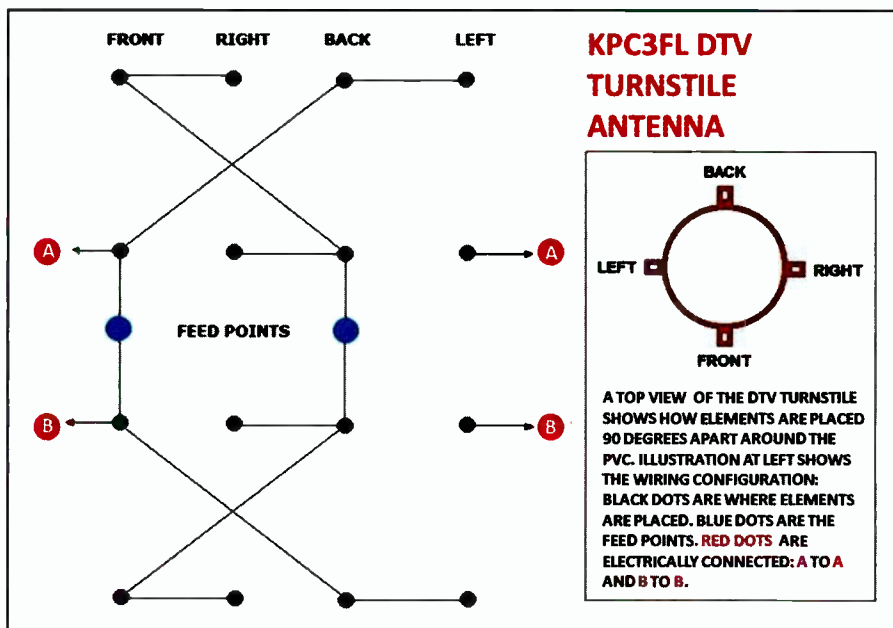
FRONT RIGHT BACK LEFT

KPC3FL DTV TURNSTILE ANTENNA

A

A

FEED POINTS

B

B

BACK

LEFT

RIGHT

FRONT

A TOP VIEW OF THE DTV TURNSTILE SHOWS HOW ELEMENTS ARE PLACED 90 DEGREES APART AROUND THE PVC. ILLUSTRATION AT LEFT SHOWS THE WIRING CONFIGURATION: BLACK DOTS ARE WHERE ELEMENTS ARE PLACED. BLUE DOTS ARE THE FEED POINTS. RED DOTS ARE ELECTRICALLY CONNECTED: A TO A AND B TO B.